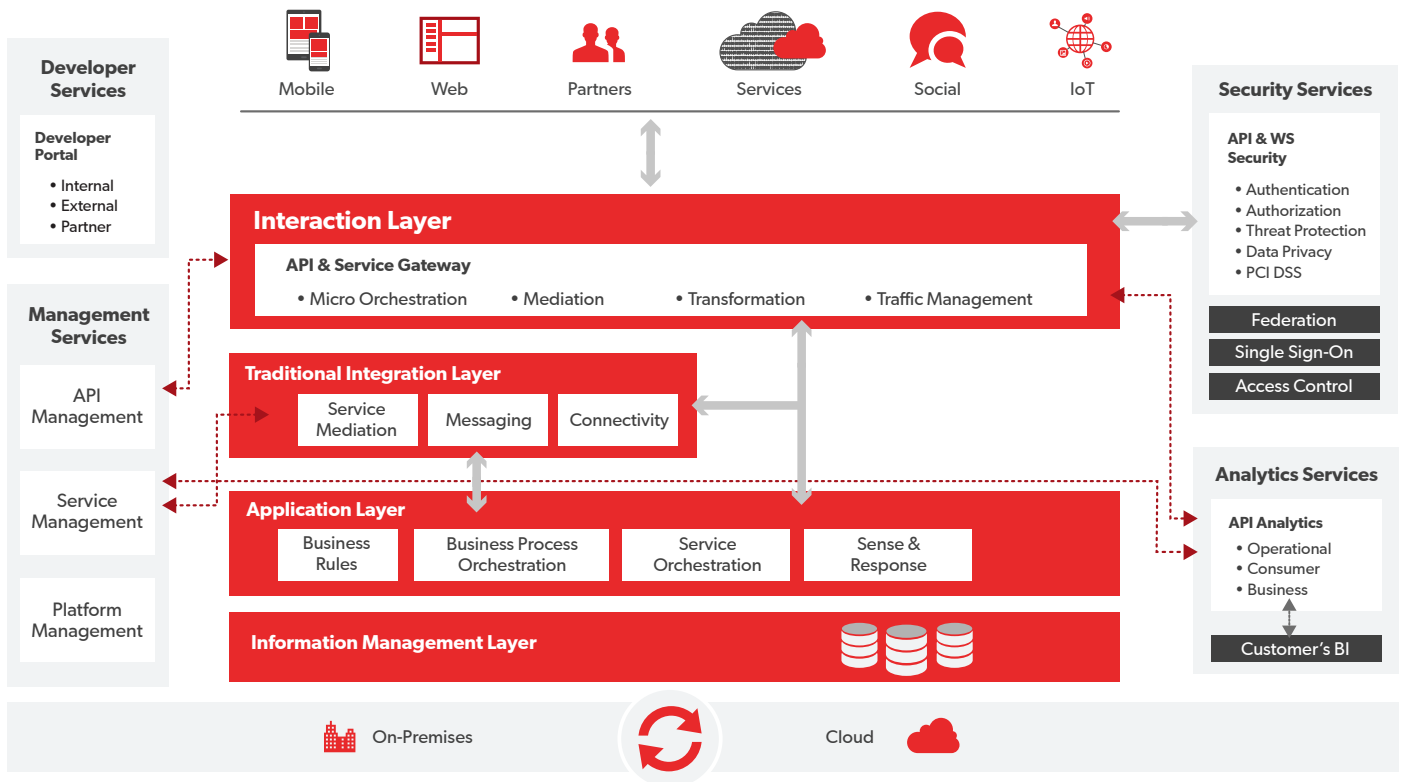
Mobile Web Partners Services Social IoT

Developer Services

Developer Portal

• Internal
• External
• Partner

Management Services

API Management

Service Management

Platform Management

Interaction Layer

API & Service Gateway

• Micro Orchestration • Mediation • Transformation • Traffic Management

Traditional Integration Layer

Service Mediation

Messaging

Connectivity

Application Layer

Business Rules

Business Process Orchestration

Service Orchestration

Sense & Response

Information Management Layer

Security Services

API & WS Security

• Authentication
• Authorization
• Threat Protection
• Data Privacy
• PCI DSS

Federation

Single Sign-On

Access Control

Analytics Services

API Analytics

• Operational
• Consumer
• Business

Customer's BI

On-Premises

Cloud